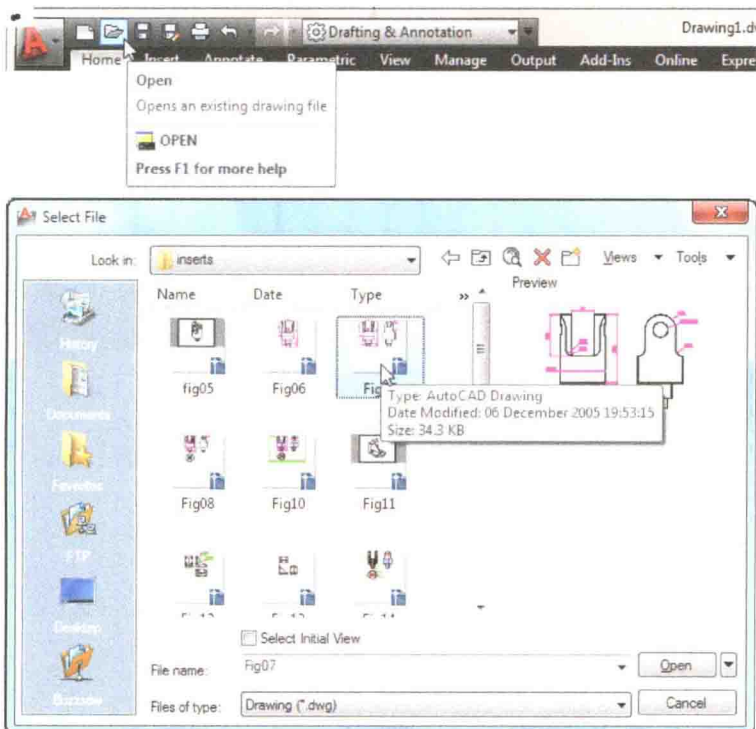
Drafting & Annotation

Drawing1.dw

Home Insert Annotate Parametric View Manage Output Add-Ins Online Expre

Open

Opens an existing drawing file

OPEN

Press F1 for more help

Select File

Look in: inserts

Views Tools

Preview

Name Date Type

History

Documents

Favorites

FTP

Desktop

Buzzsaw

fig05 Fig06 Fig

Type: AutoCAD Drawing
Date Modified: 06 December 2005 19:53:15
Size: 34.3 KB

Fig08 Fig10 Fig11

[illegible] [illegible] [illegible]

Select Initial View

File name: Fig07

Open

Files of type: Drawing (*.dwg)

Cancel